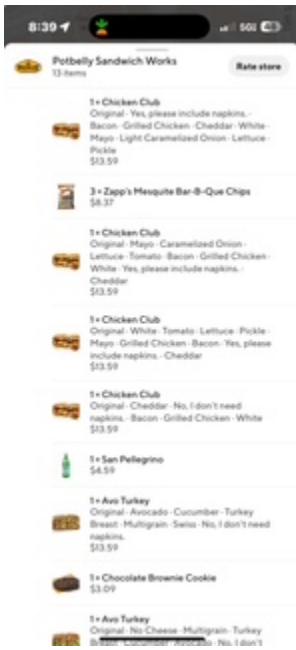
8:39

5G

Potbelly Sandwich Works
13 items

Rate store

1 × Chicken Club
Original · Yes, please include napkins. · Bacon · Grilled Chicken · Cheddar · White · Mayo · Light Caramelized Onion · Lettuce · Pickle
$13.59

3 × Zapp's Mesquite Bar-B-Que Chips
$8.37

1 × Chicken Club
Original · Mayo · Caramelized Onion · Lettuce · Tomato · Bacon · Grilled Chicken · White · Yes, please include napkins. · Cheddar
$13.59

1 × Chicken Club
Original · White · Tomato · Lettuce · Pickle · Mayo · Grilled Chicken · Bacon · Yes, please include napkins. · Cheddar
$13.59

1 × Chicken Club
Original · Cheddar · No, I don't need napkins. · Bacon · Grilled Chicken · White
$13.59

1 × San Pellegrino
$4.59

1 × Avo Turkey
Original · Avocado · Cucumber · Turkey Breast · Multigrain · Swiss · No, I don't need napkins.
$13.59

1 × Chocolate Brownie Cookie
$3.09

1 × Avo Turkey
Original · No Cheese · Multigrain · Turkey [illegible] · No, I don't